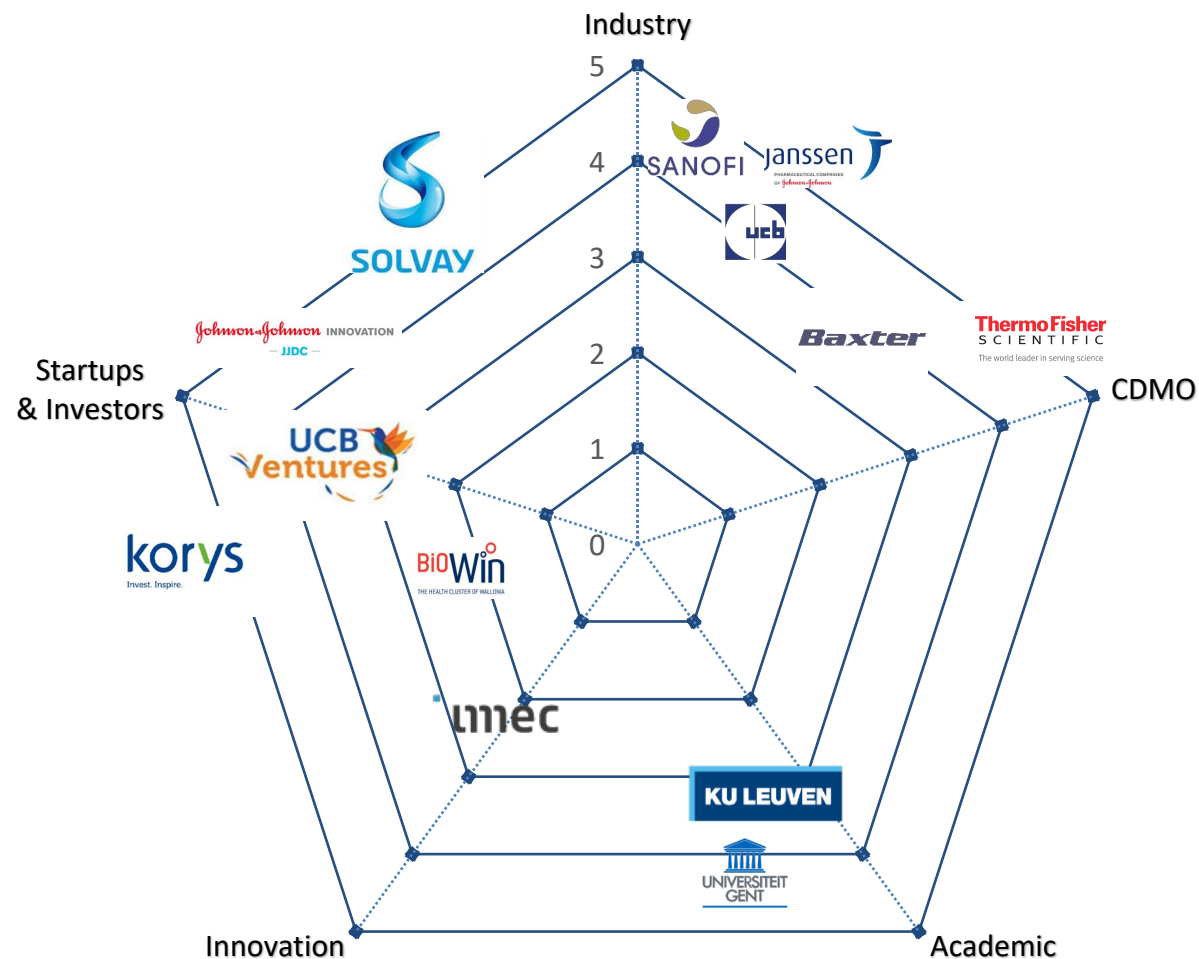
Industry

5

4

3

2

1

0

SANOFI

janssen
PHARMACEUTICAL COMPANIES OF Johnson&Johnson

ucb

SOLVAY

Johnson&Johnson INNOVATION
— JJDC —

Startups & Investors

Baxter

ThermoFisher SCIENTIFIC
The world leader in serving science

CDMO

UCB Ventures

korys
Invest. Inspire.

BiOWin
THE HEALTH CLUSTER OF WALLONIA

imec

KU LEUVEN

UNIVERSITEIT GENT

Innovation

Academic